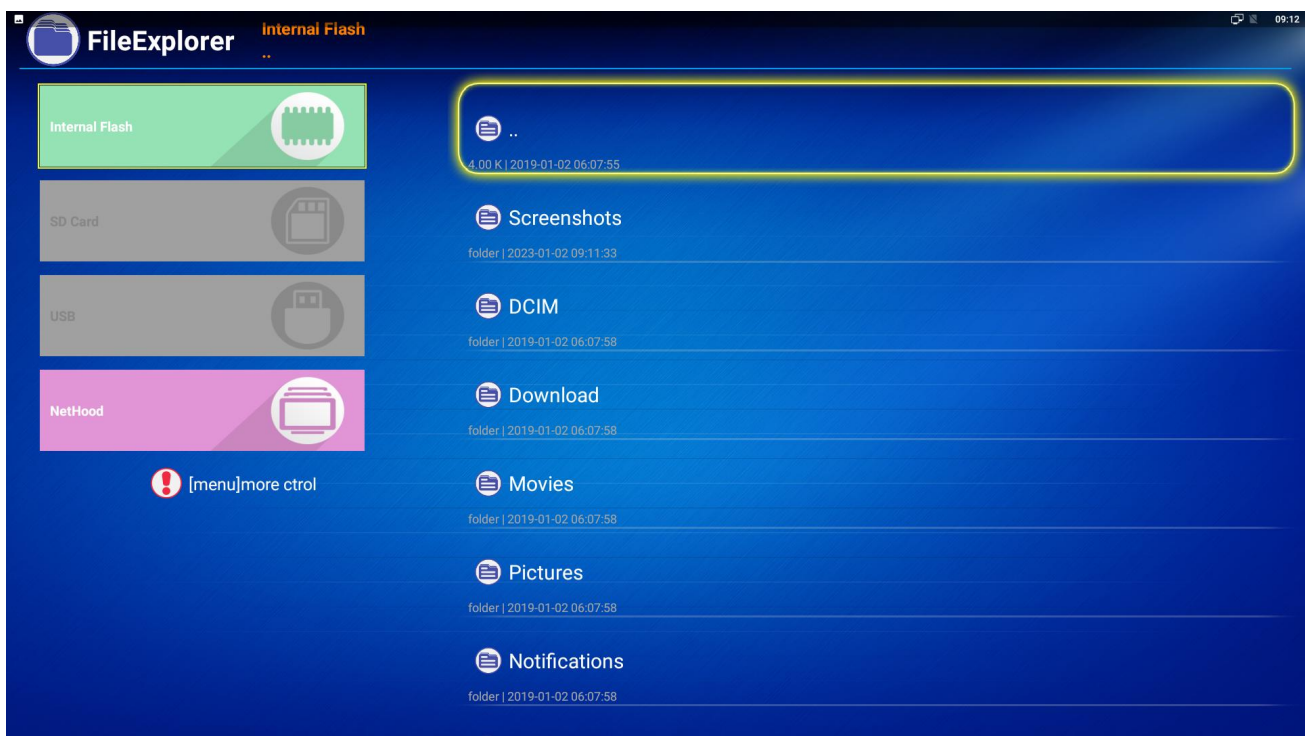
09:12

FileExplorer

Internal Flash
..

Internal Flash

SD Card

USB

NetHood

[menu]more ctrol

..
4.00 K | 2019-01-02 06:07:55

Screenshots
folder | 2023-01-02 09:11:33

DCIM
folder | 2019-01-02 06:07:58

Download
folder | 2019-01-02 06:07:58

Movies
folder | 2019-01-02 06:07:58

Pictures
folder | 2019-01-02 06:07:58

Notifications
folder | 2019-01-02 06:07:58